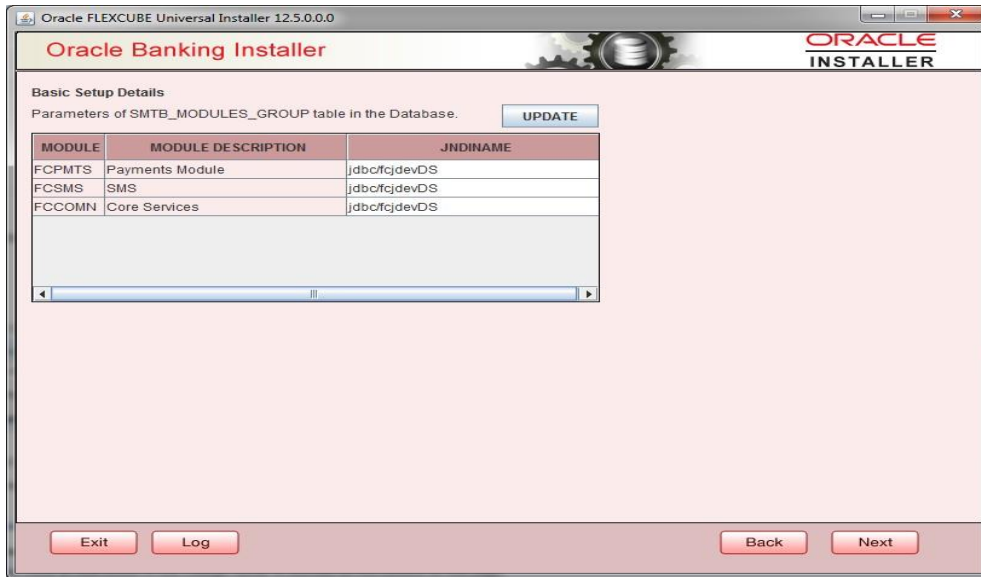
Oracle FLEXCUBE Universal Installer 12.5.0.0.0

Oracle Banking Installer

ORACLE
INSTALLER

Basic Setup Details

Parameters of SMTB_MODULES_GROUP table in the Database.

UPDATE

| MODULE | MODULE DESCRIPTION | JNDINAME |
|---|---|---|
| FCPMTS | Payments Module | jdbc/fcjdevDS |
| FCSMS | SMS | jdbc/fcjdevDS |
| FCCOMN | Core Services | jdbc/fcjdevDS |

Exit

Log

Back

Next